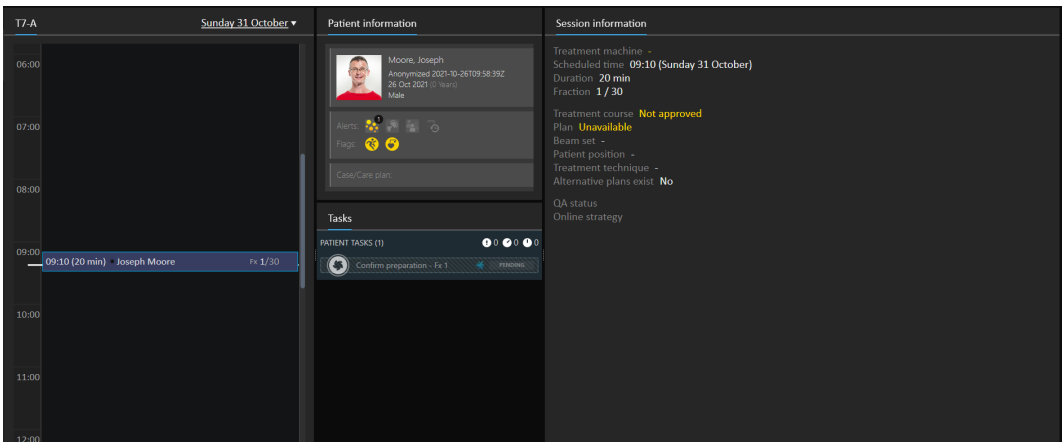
T7-A

Sunday 31 October ▾

06:00

07:00

08:00

09:00

09:10 (20 min) Joseph Moore

Fx 1/30

10:00

11:00

12:00

Patient information

Moore, Joseph
Anonymized 2021-10-26T09:58:39Z
26 Oct 2021 (0 Years)
Male

Alerts: 1

Flags:

Case/Care plan

Tasks

PATIENT TASKS (1)

0 0 0

Confirm preparation - Fx 1

PENDING

Session information

Treatment machine -
Scheduled time 09:10 (Sunday 31 October)
Duration 20 min
Fraction 1 / 30

Treatment course Not approved
Plan Unavailable
Beam set -
Patient position -
Treatment technique -
Alternative plans exist No

QA status
Online strategy